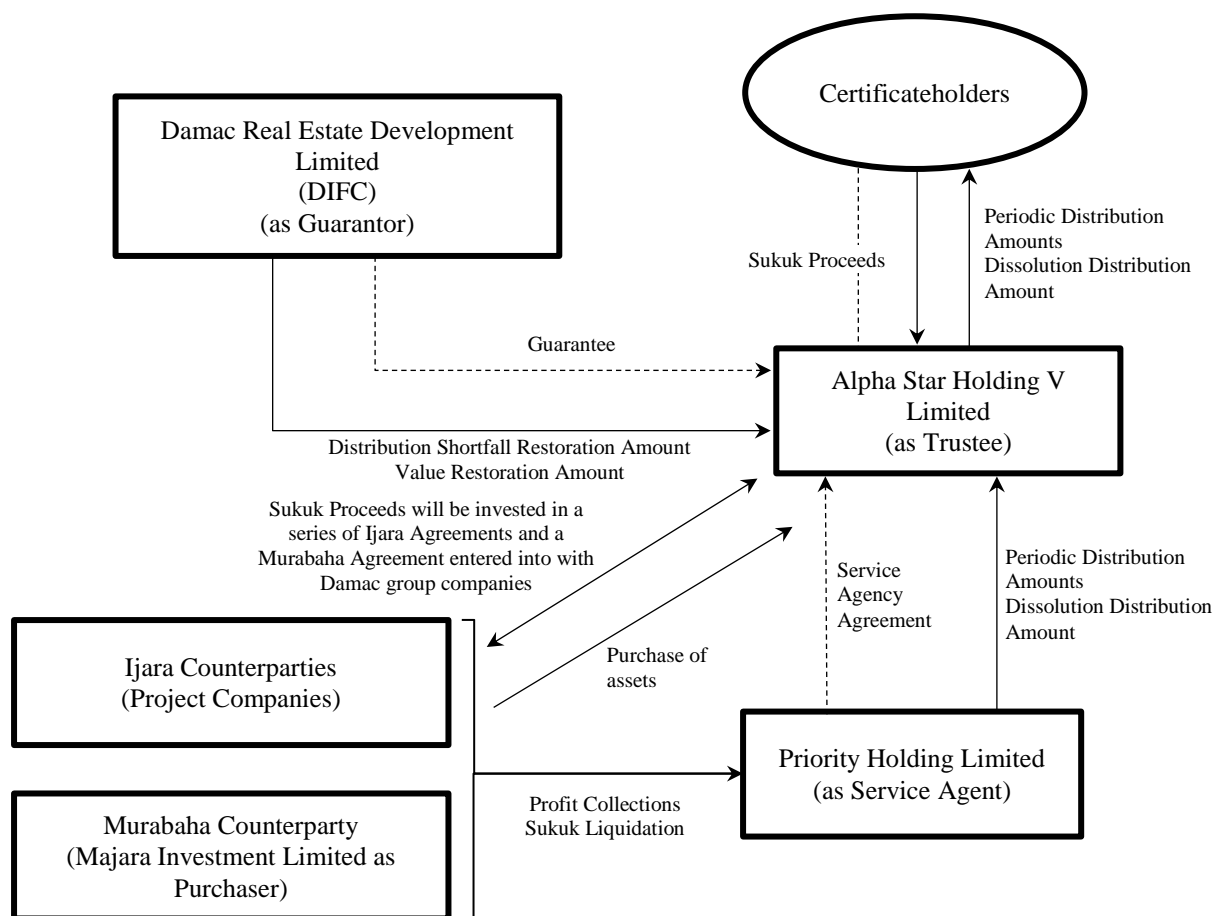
Certificateholders

Damac Real Estate Development Limited (DIFC) (as Guarantor)

Sukuk Proceeds

Periodic Distribution Amounts
Dissolution Distribution Amount

Guarantee

Alpha Star Holding V Limited (as Trustee)

Distribution Shortfall Restoration Amount
Value Restoration Amount

Sukuk Proceeds will be invested in a series of Ijara Agreements and a Murabaha Agreement entered into with Damac group companies

Service Agency Agreement

Periodic Distribution Amounts
Dissolution Distribution Amount

Ijara Counterparties (Project Companies)

Purchase of assets

Priority Holding Limited (as Service Agent)

Profit Collections
Sukuk Liquidation

Murabaha Counterparty (Majara Investment Limited as Purchaser)